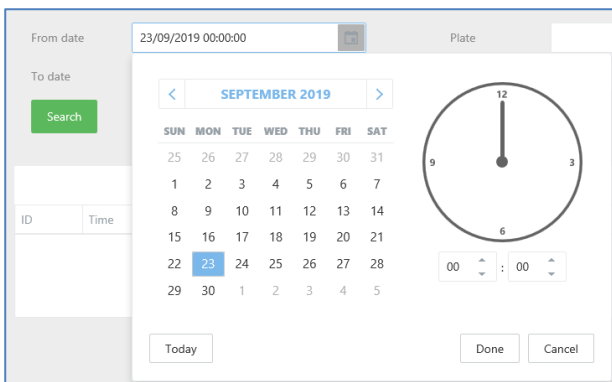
From date
23/09/2019 00:00:00
Plate
To date
Search
ID
Time
‹
SEPTEMBER 2019
›

| SUN | MON | TUE | WED | THU | FRI | SAT |
|---|---|---|---|---|---|---|
| 25 | 26 | 27 | 28 | 29 | 30 | 31 |
| 1 | 2 | 3 | 4 | 5 | 6 | 7 |
| 8 | 9 | 10 | 11 | 12 | 13 | 14 |
| 15 | 16 | 17 | 18 | 19 | 20 | 21 |
| 22 | 23 | 24 | 25 | 26 | 27 | 28 |
| 29 | 30 | 1 | 2 | 3 | 4 | 5 |

12
9
3
6
00 : 00
Today
Done
Cancel